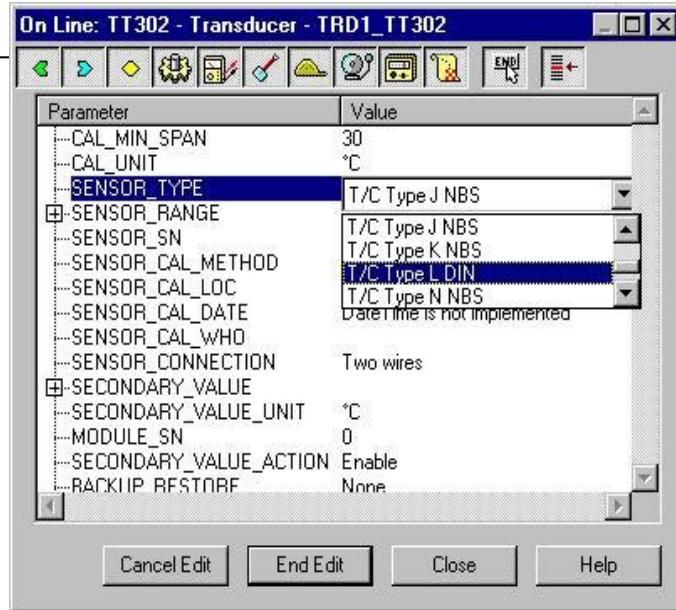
On Line: TT302 - Transducer - TRD1_TT302

END

| Parameter | Value |
|---|---|
| CAL_MIN_SPAN | 30 |
| CAL_UNIT | °C |
| SENSOR_TYPE | T/C Type J NBS |
| SENSOR_RANGE | T/C Type J NBS |
| SENSOR_SN | T/C Type K NBS |
| SENSOR_CAL_METHOD | T/C Type L DIN |
| SENSOR_CAL_LOC | T/C Type N NBS |
| SENSOR_CAL_DATE | DateTime is not implemented |
| SENSOR_CAL_WHO | |
| SENSOR_CONNECTION | Two wires |
| SECONDARY_VALUE | |
| SECONDARY_VALUE_UNIT | °C |
| MODULE_SN | 0 |
| SECONDARY_VALUE_ACTION | Enable |
| BACKUP_RESTORE | None |

Cancel Edit
End Edit
Close
Help